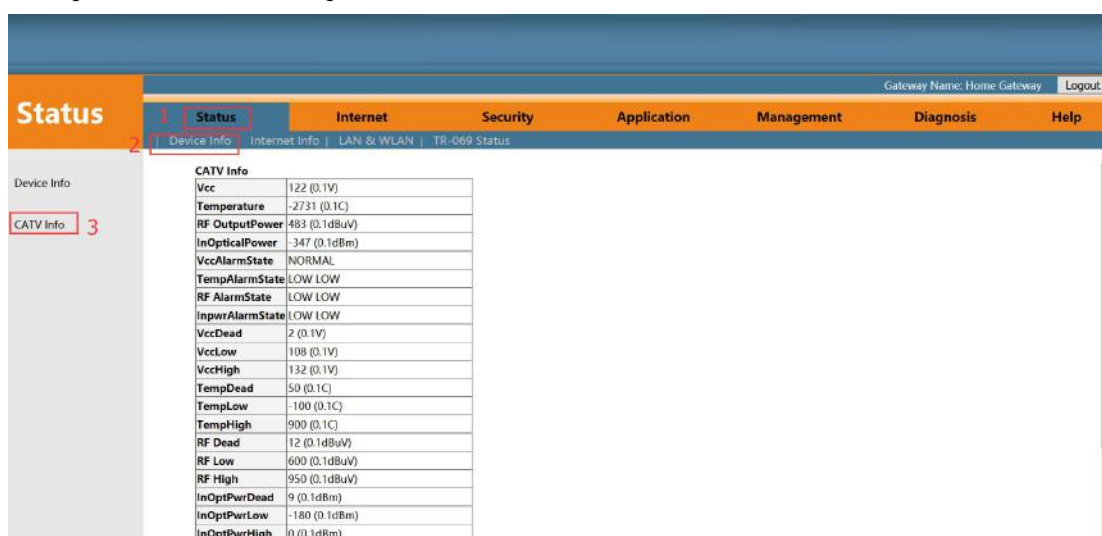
Gateway Name: Home Gateway Logout

Status

1 Status Internet Security Application Management Diagnosis Help

2 | Device Info | Internet Info | LAN & WLAN | TR-069 Status

Device Info

CATV Info 3

CATV Info

| Vcc | 122 (0.1V) |
|---|---|
| Temperature | -2731 (0.1C) |
| RF OutputPower | 483 (0.1dBuV) |
| InOpticalPower | -347 (0.1dBm) |
| VccAlarmState | NORMAL |
| TempAlarmState | LOW LOW |
| RF AlarmState | LOW LOW |
| InpwrAlarmState | LOW LOW |
| VccDead | 2 (0.1V) |
| VccLow | 108 (0.1V) |
| VccHigh | 132 (0.1V) |
| TempDead | 50 (0.1C) |
| TempLow | -100 (0.1C) |
| TempHigh | 900 (0.1C) |
| RF Dead | 12 (0.1dBuV) |
| RF Low | 600 (0.1dBuV) |
| RF High | 950 (0.1dBuV) |
| InOptPwrDead | 9 (0.1dBm) |
| InOptPwrLow | -180 (0.1dBm) |
| InOptPwrHigh | 0 (0.1dBm) |